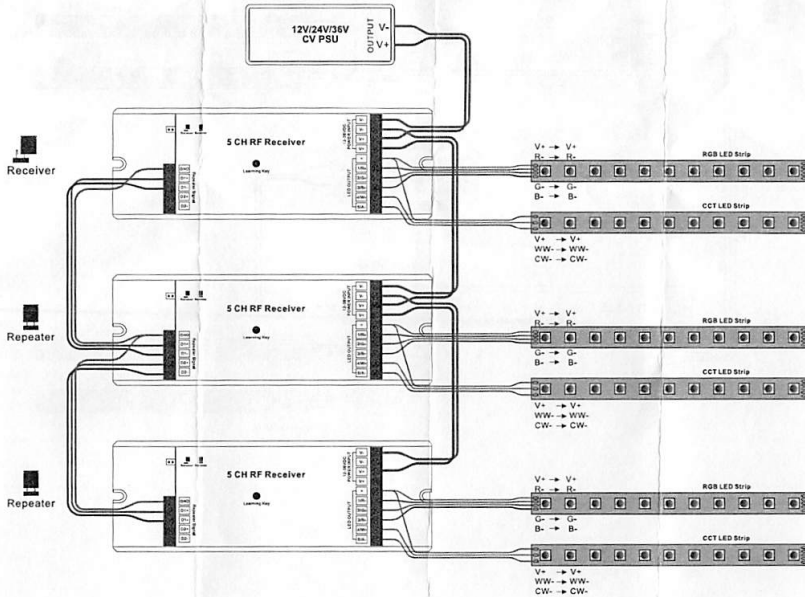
12V/24V/36V
CV PSU
OUTPUT
V-
V+

Receiver

5 CH RF Receiver
Learning Key
LED OUTPUT

V+ → V+
R- → R-
RGB LED Strip
G- → G-
B- → B-
CCT LED Strip
V+ → V+
WW- → WW-
CW- → CW-

Repeater

5 CH RF Receiver
Learning Key
LED OUTPUT

V+ → V+
R- → R-
RGB LED Strip
G- → G-
B- → B-
CCT LED Strip
V+ → V+
WW- → WW-
CW- → CW-

Repeater

5 CH RF Receiver
Learning Key
LED OUTPUT

V+ → V+
R- → R-
RGB LED Strip
G- → G-
B- → B-
CCT LED Strip
V+ → V+
WW- → WW-
CW- → CW-